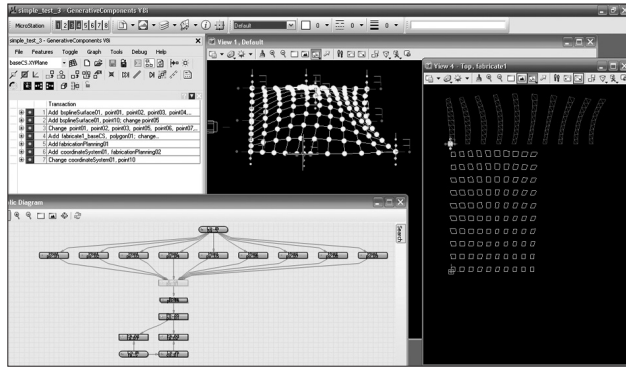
simple_test_3 - GenerativeComponents V8i

MicroStation

Default

simple_test_3 - GenerativeComponents V8i

File Features Toggle Graph Tools Debug Help

baseCS.XYPlane

Transaction

Add bsplineSurface01, point01, point02, point03, point04...

Add bsplineSurface01, point10; change point05

Change point01, point02, point03, point05, point06, point07...

Add fabricate1_baseCS, polygon01, point07...

Add fabricationPlanning01

Add coordinateSystem01, fabricationPlanning02

Change coordinateSystem01, point10

View 1, Default

View 4 - Top, fabricate1

ic Diagram

Search